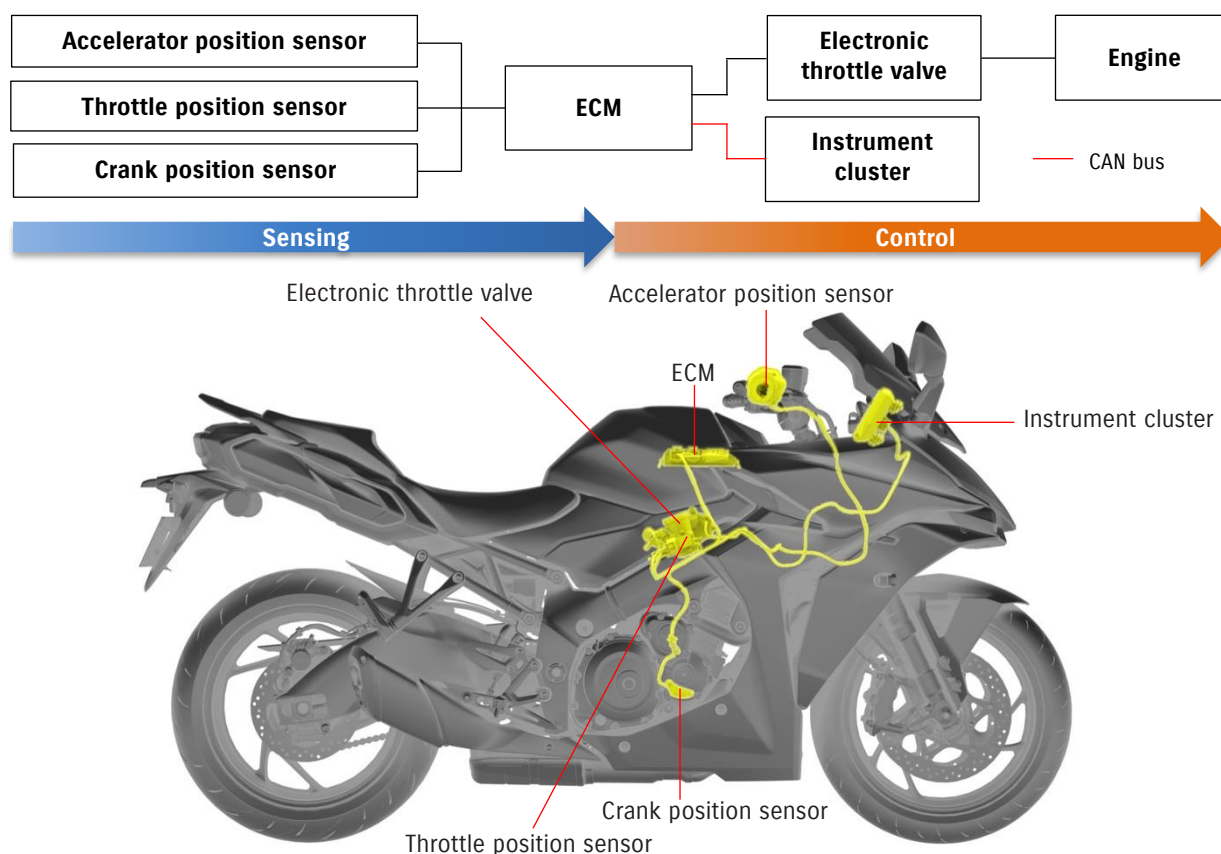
Accelerator position sensor
Throttle position sensor
Crank position sensor
ECM
Electronic throttle valve
Instrument cluster
Engine
CAN bus

Sensing
Control

Electronic throttle valve
Accelerator position sensor
ECM
Instrument cluster
Crank position sensor
Throttle position sensor